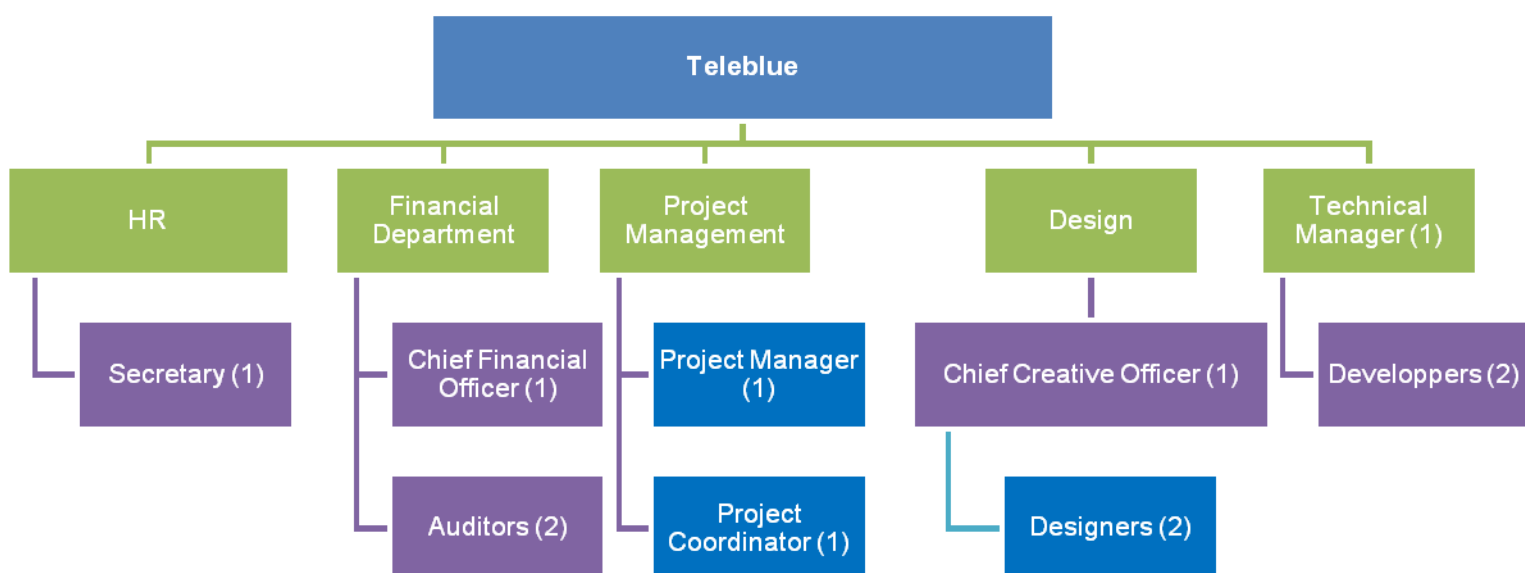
Teleblue

HR

Secretary (1)

Financial Department

Chief Financial Officer (1)

Auditors (2)

Project Management

Project Manager (1)

Project Coordinator (1)

Design

Chief Creative Officer (1)

Designers (2)

Technical Manager (1)

Developpers (2)